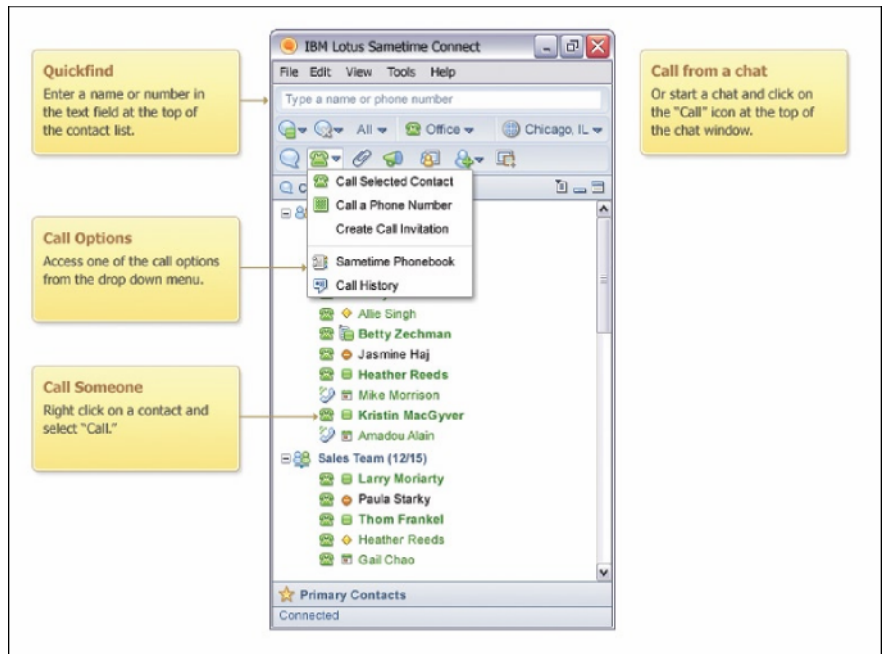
Quickfind
Enter a name or number in the text field at the top of the contact list.

Call Options
Access one of the call options from the drop down menu.

Call Someone
Right click on a contact and select "Call."

IBM Lotus Sametime Connect
File Edit View Tools Help
Type a name or phone number
All Office Chicago, IL
Call Selected Contact
Call a Phone Number
Create Call Invitation
Sametime Phonebook
Call History
Allie Singh
Betty Zechman
Jasmine Haj
Heather Reeds
Mike Morrison
Kristin MacGyver
Amadou Alain
Sales Team (12/15)
Larry Moriarty
Paula Starky
Thom Frankel
Heather Reeds
Gail Chao
Primary Contacts
Connected

Call from a chat
Or start a chat and click on the "Call" icon at the top of the chat window.